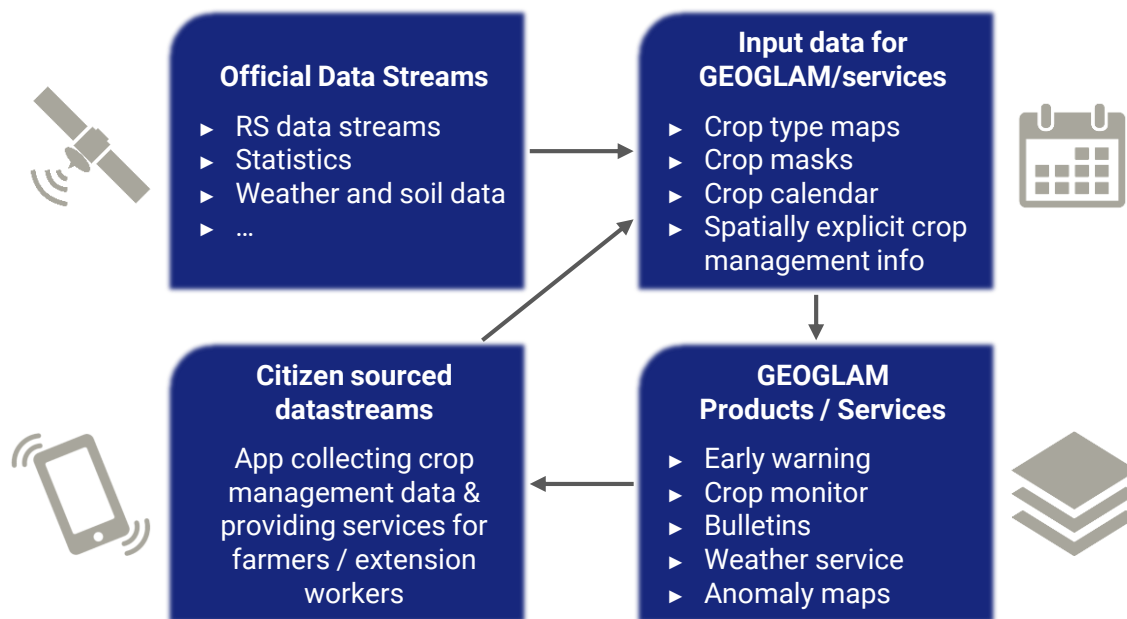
Official Data Streams

► RS data streams
► Statistics
► Weather and soil data
► …

Input data for GEOGLAM/services

► Crop type maps
► Crop masks
► Crop calendar
► Spatially explicit crop management info

Citizen sourced datastreams

App collecting crop management data & providing services for farmers / extension workers

GEOGLAM Products / Services

► Early warning
► Crop monitor
► Bulletins
► Weather service
► Anomaly maps